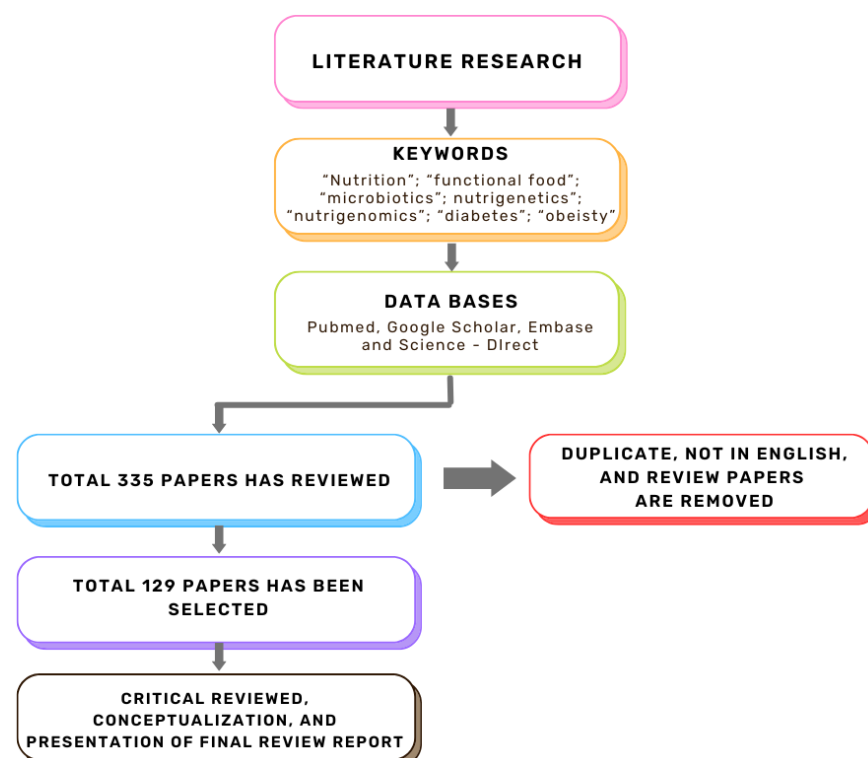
LITERATURE RESEARCH

KEYWORDS
“Nutrition”; “functional food”; “microbiotics”; nutrigenetics”; “nutrigenomics”; “diabetes”; “obeisty”

DATA BASES
Pubmed, Google Scholar, Embase and Science - DIrect

TOTAL 335 PAPERS HAS REVIEWED

DUPLICATE, NOT IN ENGLISH, AND REVIEW PAPERS ARE REMOVED

TOTAL 129 PAPERS HAS BEEN SELECTED

CRITICAL REVIEWED, CONCEPTUALIZATION, AND PRESENTATION OF FINAL REVIEW REPORT